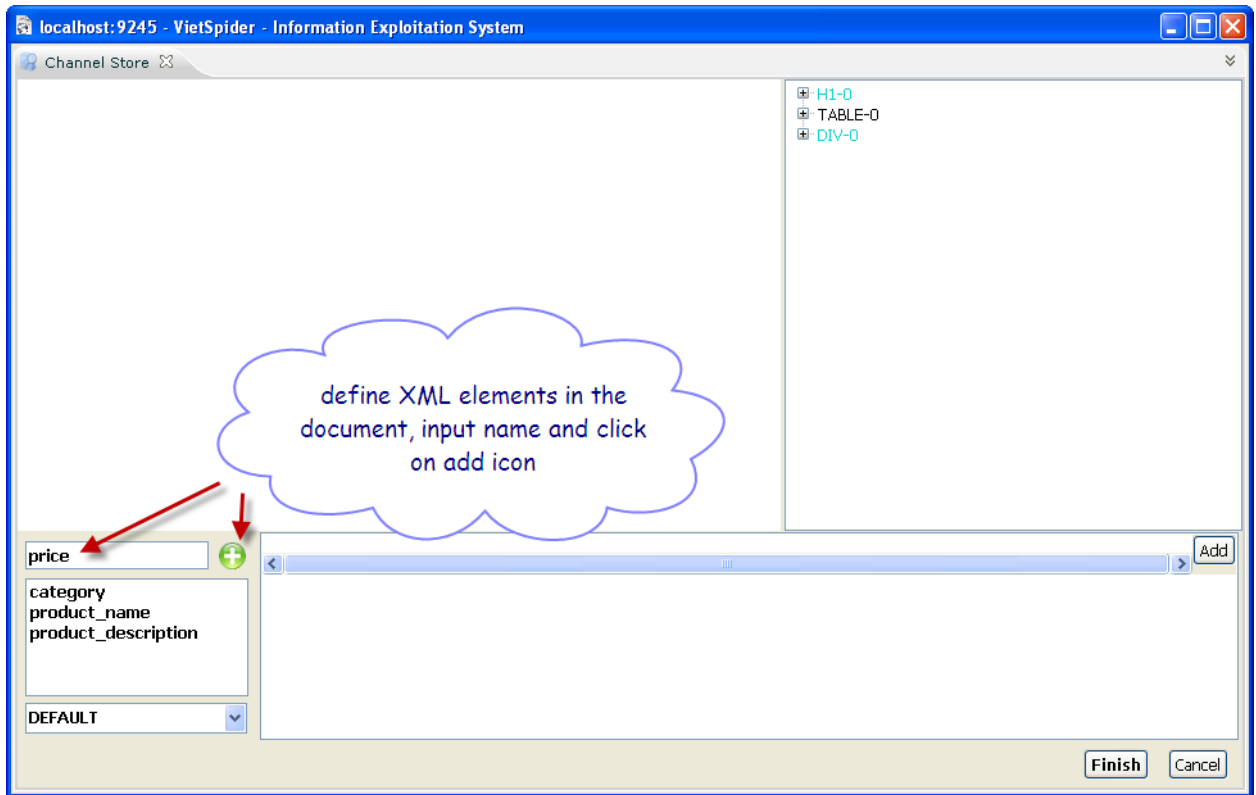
localhost:9245 - VietSpider - Information Exploitation System

Channel Store

H1-0
TABLE-0
DIV-0

define XML elements in the document, input name and click on add icon

price

Add

category
product_name
product_description

DEFAULT

Finish

Cancel